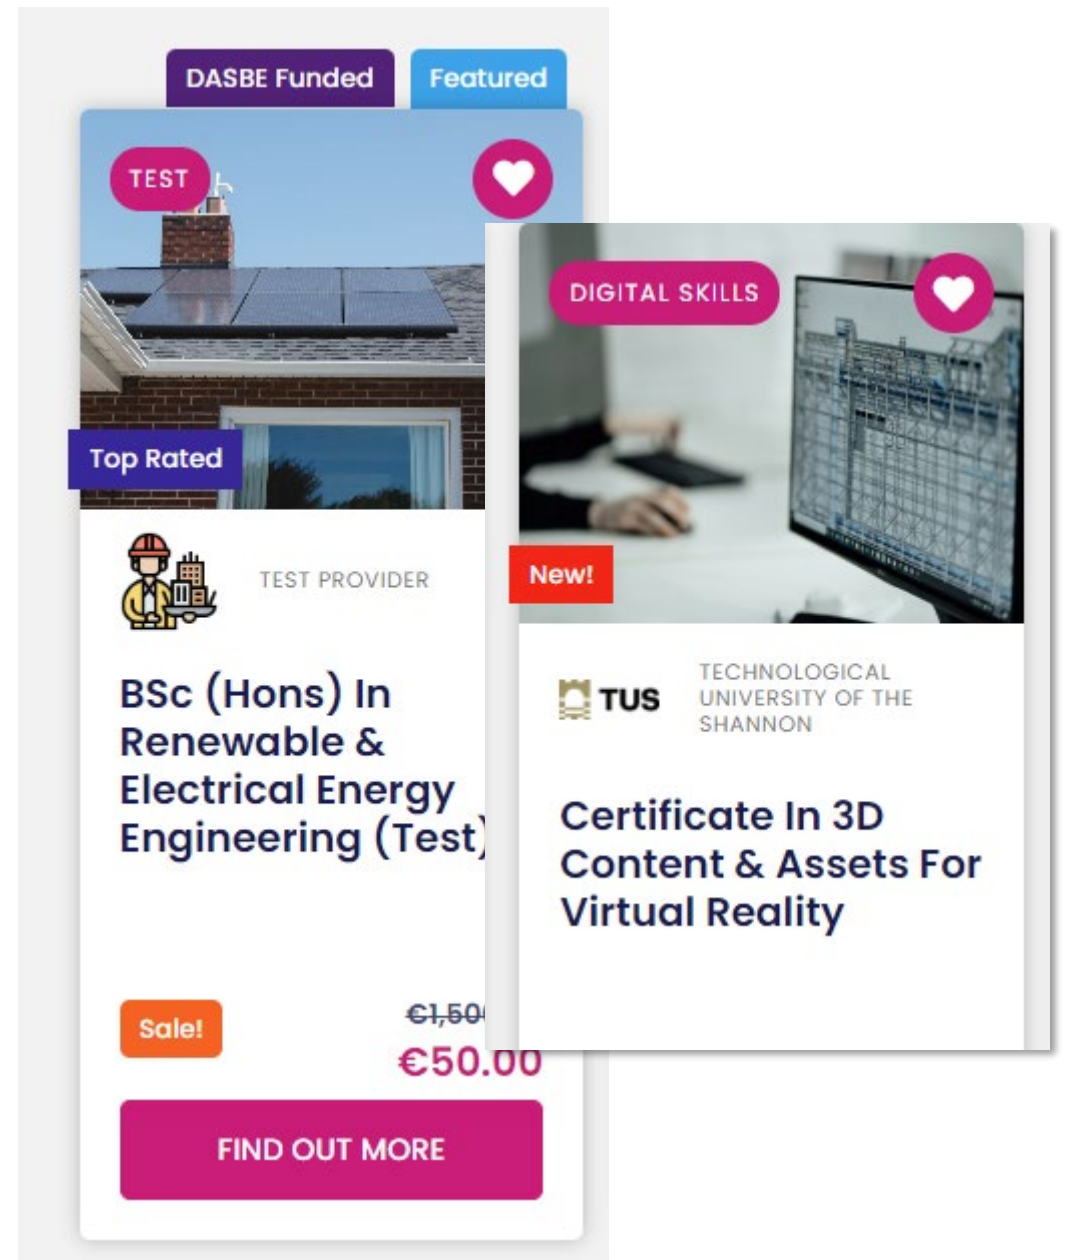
DASBE Funded
Featured

TEST

Top Rated

TEST PROVIDER

BSc (Hons) In Renewable & Electrical Energy Engineering (Test)

Sale!
~~€1,50~~
€50.00

FIND OUT MORE

DIGITAL SKILLS

New!

TUS
TECHNOLOGICAL UNIVERSITY OF THE SHANNON

Certificate In 3D Content & Assets For Virtual Reality